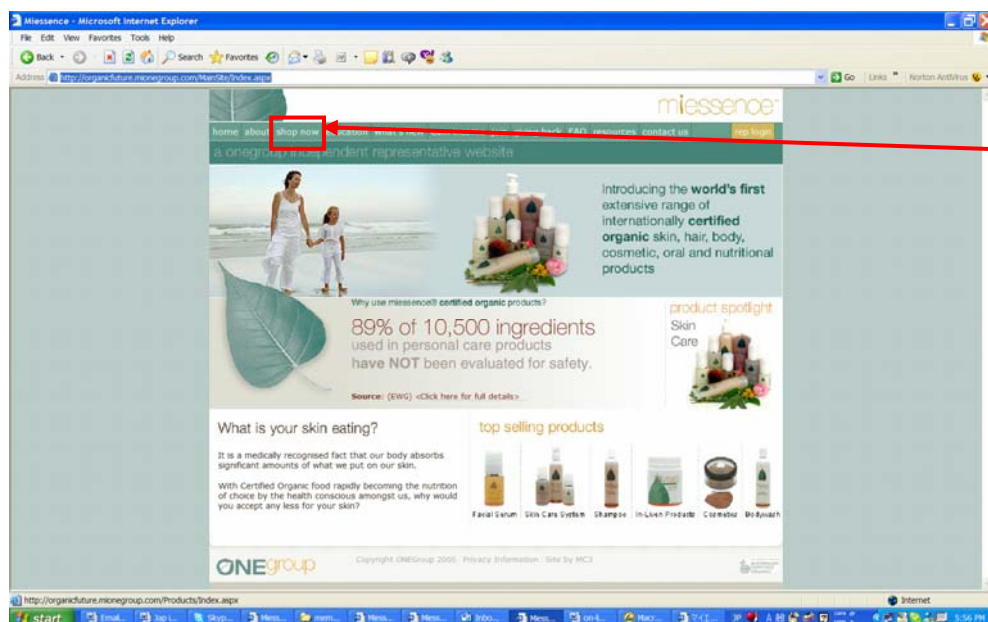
Miessence - Microsoft Internet Explorer

File Edit View Favorites Tools Help

Back Search Favorites

Address http://organicfuture.mionegroup.com/MainSite/Index.aspx

Go Links Norton AntiVirus

miessence

home about shop now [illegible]ication what's new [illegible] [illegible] money back FAQ resources contact us rep login

a onegroup independent representative website

Introducing the world's first extensive range of internationally certified organic skin, hair, body, cosmetic, oral and nutritional products

Why use miessence® certified organic products?

89% of 10,500 ingredients used in personal care products have NOT been evaluated for safety.

Source: (EWG) <Click here for full details>

product spotlight
Skin Care

What is your skin eating?

It is a medically recognised fact that our body absorbs significant amounts of what we put on our skin.

With Certified Organic food rapidly becoming the nutrition of choice by the health conscious amongst us, why would you accept any less for your skin?

top selling products

Facial Serum Skin Care System Shampoo In-Liven Products Cosmetics Bodywash

ONEgroup

Copyright ONEGroup 2005 Privacy Information Site by MC3

http://organicfuture.mionegroup.com/Products/Index.aspx

Internet

start Emai... Jap i... Skyp... Mess... mem... Mess... Mess... Inbo... Mess... on-l... Macr... 7-(1... 5:56 PM